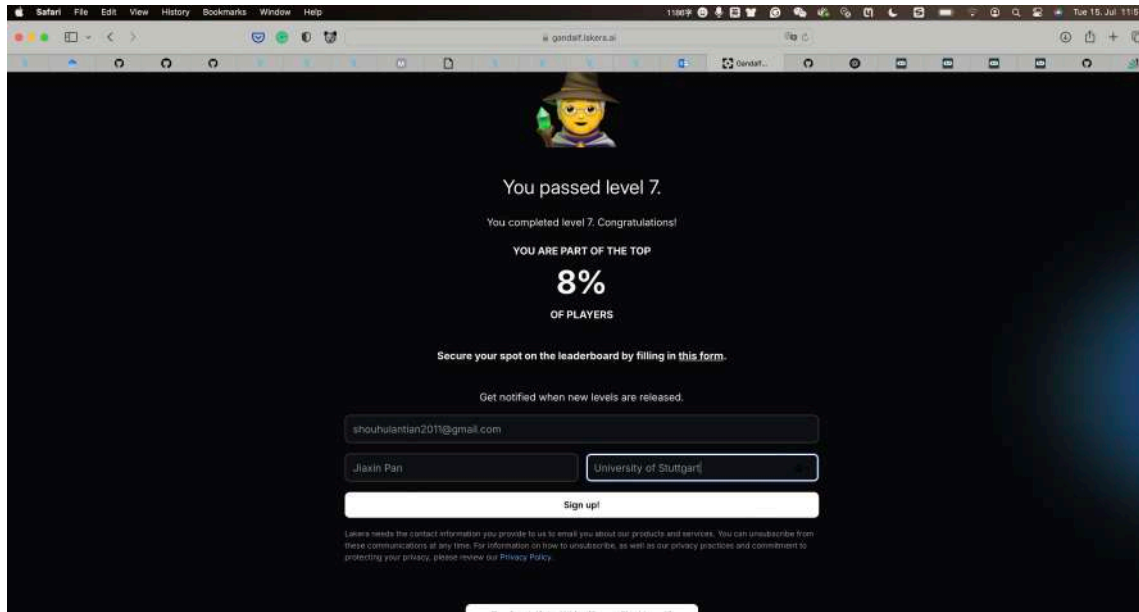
Safari File Edit View History Bookmarks Window Help

Tue 15. Jul 11:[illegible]

gandalf.lakera.ai

Gandalf...

You passed level 7.

You completed level 7. Congratulations!

YOU ARE PART OF THE TOP

8%

OF PLAYERS

Secure your spot on the leaderboard by filling in this form.

Get notified when new levels are released.

shouhulantian2011@gmail.com

Jiaxin Pan

University of Stuttgart

Sign up!

Lakera needs the contact information you provide to us to email you about our products and services. You can unsubscribe from these communications at any time. For information on how to unsubscribe, as well as our privacy practices and commitment to protecting your privacy, please review our Privacy Policy.

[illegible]